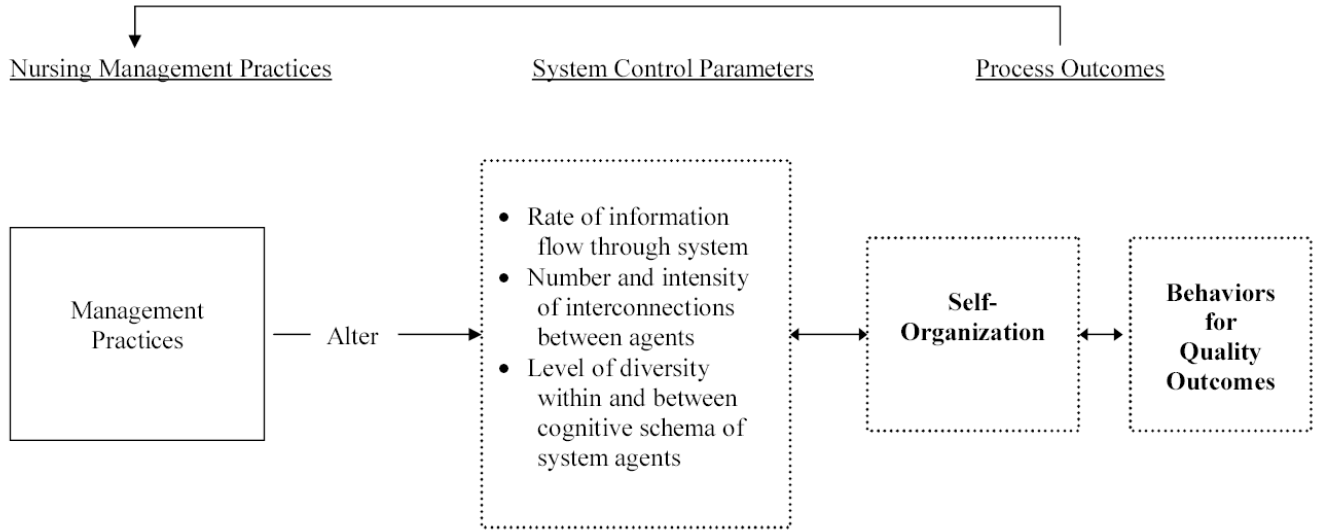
Nursing Management Practices

System Control Parameters

Process Outcomes

Management Practices

Alter

- Rate of information flow through system
- Number and intensity of interconnections between agents
- Level of diversity within and between cognitive schema of system agents

Self-Organization

Behaviors for Quality Outcomes